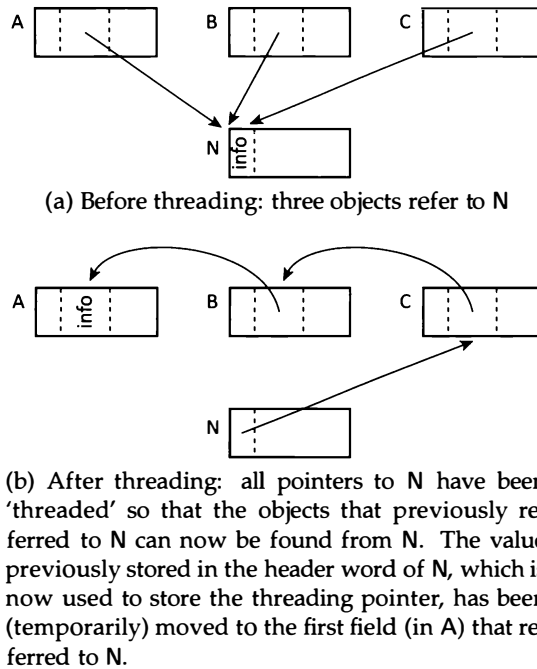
A

B

C

N

info

(a) Before threading: three objects refer to N

A

info

B

C

N

(b) After threading: all pointers to N have beer 'threaded' so that the objects that previously referred to N can now be found from N. The valu previously stored in the header word of N, which i now used to store the threading pointer, has beer (temporarily) moved to the first field (in A) that referred to N.